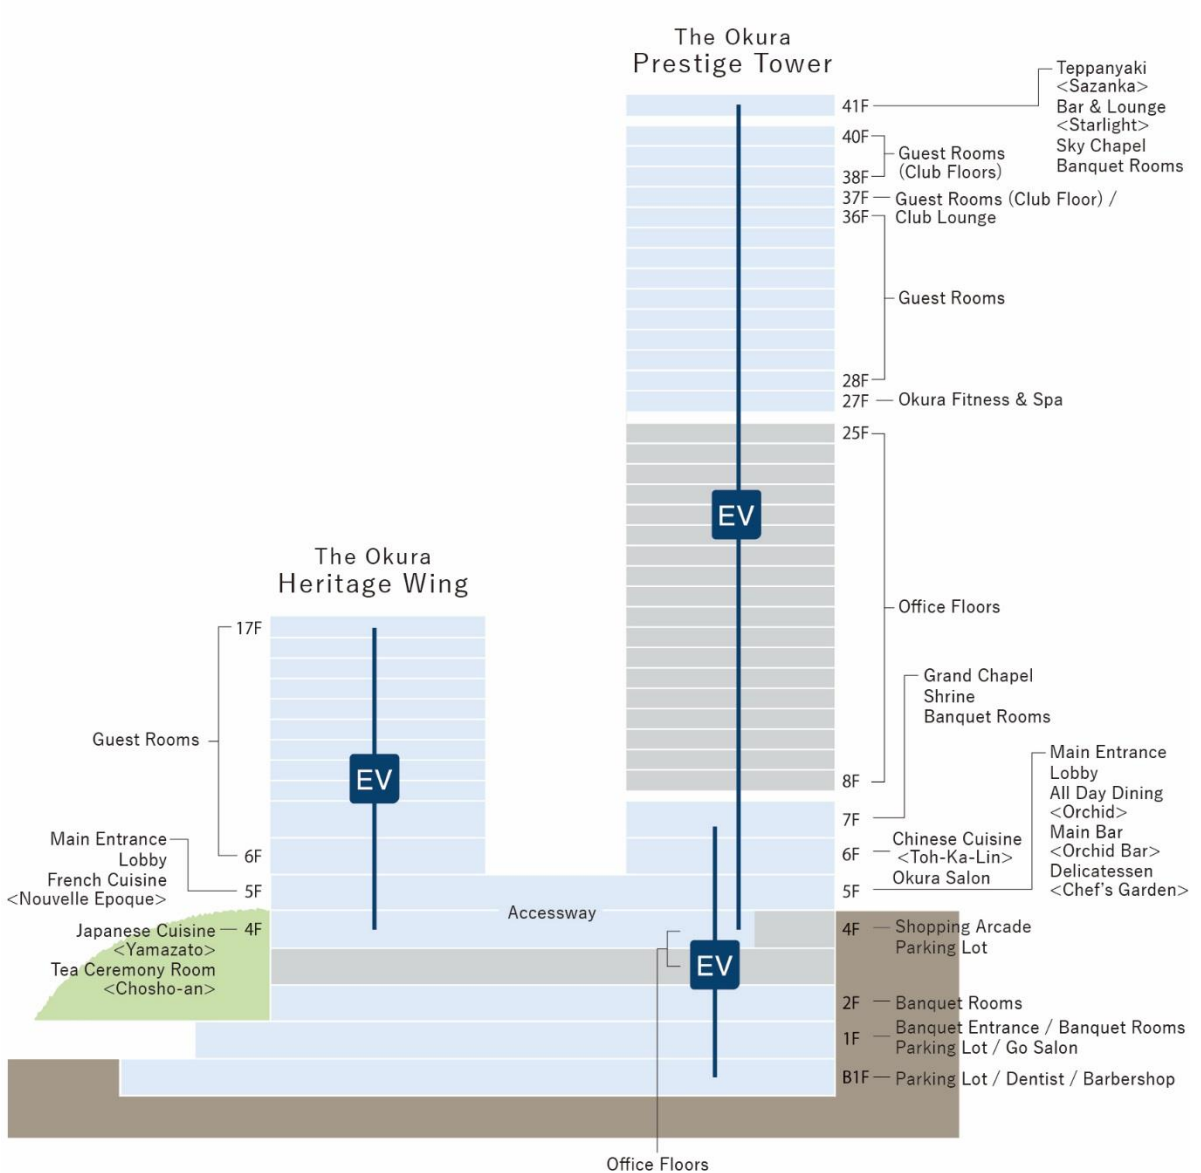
The Okura
Prestige Tower

41F
Teppanyaki
<Sazanka>
Bar & Lounge
<Starlight>
Sky Chapel
Banquet Rooms

40F
38F
Guest Rooms
(Club Floors)

37F Guest Rooms (Club Floor) /
36F Club Lounge

Guest Rooms

28F
27F Okura Fitness & Spa

25F

EV

Office Floors

Grand Chapel
Shrine
Banquet Rooms

8F

Main Entrance
Lobby
All Day Dining
<Orchid>
Main Bar
<Orchid Bar>
Delicatessen
<Chef's Garden>

7F
6F Chinese Cuisine
<Toh-Ka-Lin>
5F Okura Salon

The Okura
Heritage Wing

17F

Guest Rooms

EV

Main Entrance
Lobby
French Cuisine
<Nouvelle Epoque>
6F
5F

Japanese Cuisine 4F
<Yamazato>
Tea Ceremony Room
<Chosho-an>

Accessway

4F Shopping Arcade
Parking Lot

EV

2F Banquet Rooms
1F Banquet Entrance / Banquet Rooms
Parking Lot / Go Salon
B1F Parking Lot / Dentist / Barbershop

Office Floors